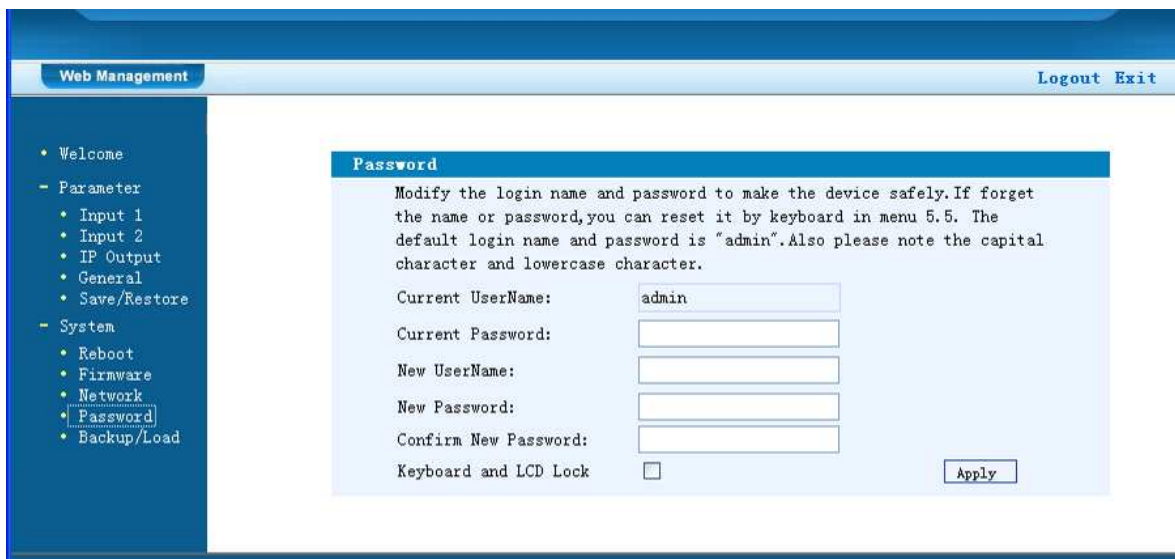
Web Management

Logout Exit

• Welcome
- Parameter
• Input 1
• Input 2
• IP Output
• General
• Save/Restore
- System
• Reboot
• Firmware
• Network
• Password
• Backup/Load

Password

Modify the login name and password to make the device safely. If forget the name or password, you can reset it by keyboard in menu 5.5. The default login name and password is "admin". Also please note the capital character and lowercase character.

Current UserName: admin

Current Password:

New UserName:

New Password:

Confirm New Password:

Keyboard and LCD Lock

Apply